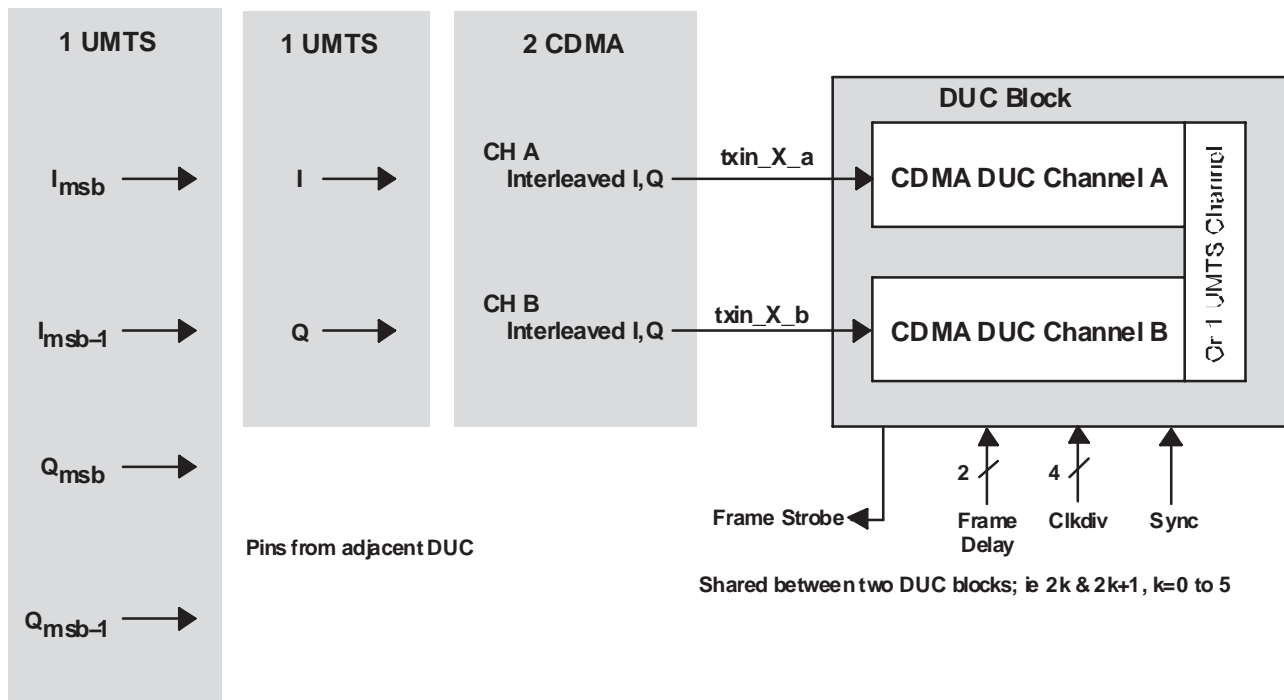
1 UMTS

$I_{msb}$

$I_{msb-1}$

$Q_{msb}$

$Q_{msb-1}$

1 UMTS

I

Q

2 CDMA

CH A
Interleaved I,Q

CH B
Interleaved I,Q

txin_X_a

txin_X_b

DUC Block

CDMA DUC Channel A

CDMA DUC Channel B

Or 1 UMTS Channel

2

4

Frame Strobe

Frame Delay

Clkdiv

Sync

Pins from adjacent DUC

Shared between two DUC blocks; ie 2k & 2k+1, k=0 to 5